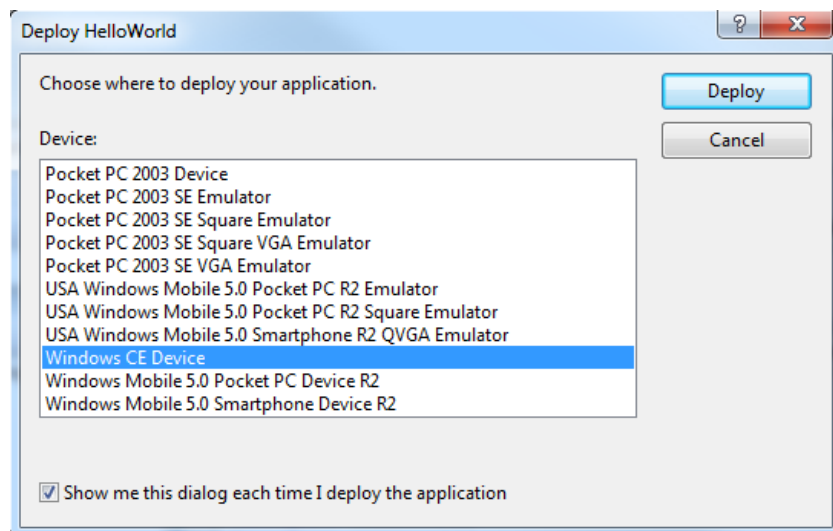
Deploy HelloWorld

?

X

Choose where to deploy your application.

Deploy

Cancel

Device:

Pocket PC 2003 Device
Pocket PC 2003 SE Emulator
Pocket PC 2003 SE Square Emulator
Pocket PC 2003 SE Square VGA Emulator
Pocket PC 2003 SE VGA Emulator
USA Windows Mobile 5.0 Pocket PC R2 Emulator
USA Windows Mobile 5.0 Pocket PC R2 Square Emulator
USA Windows Mobile 5.0 Smartphone R2 QVGA Emulator
Windows CE Device
Windows Mobile 5.0 Pocket PC Device R2
Windows Mobile 5.0 Smartphone Device R2

Show me this dialog each time I deploy the application